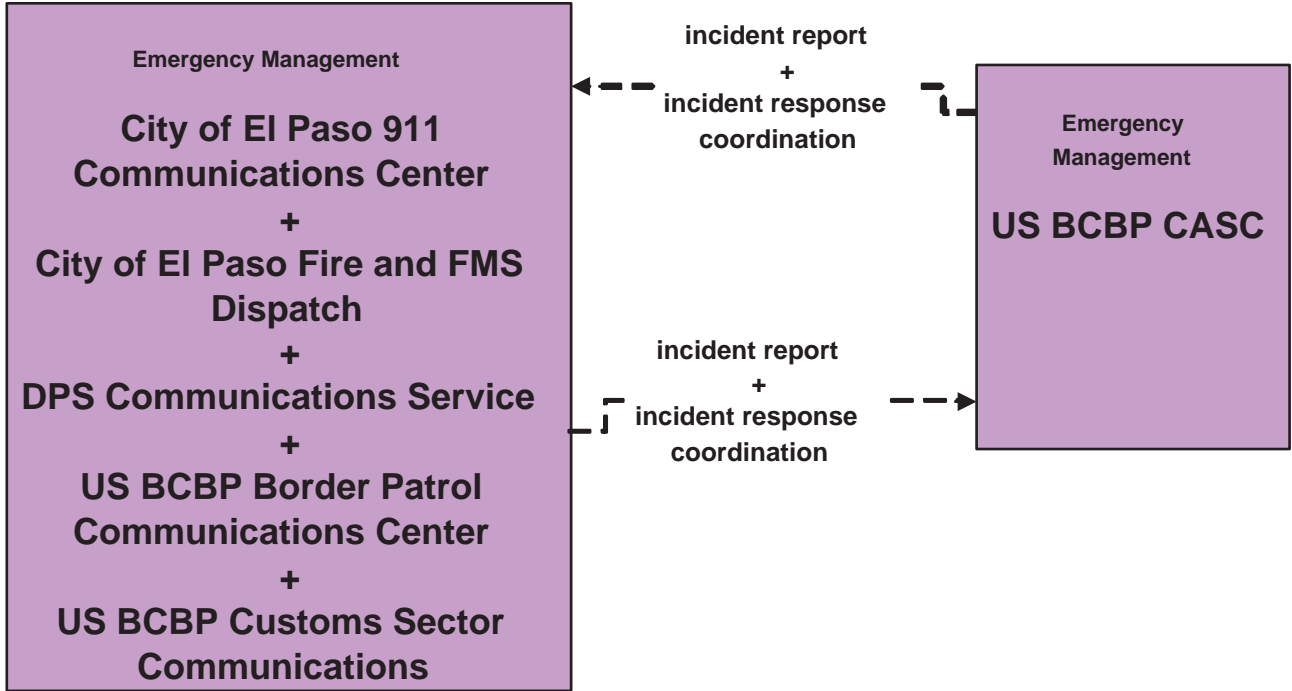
Emergency Management

City of El Paso 911 Communications Center
+
City of El Paso Fire and FMS Dispatch
+
DPS Communications Service
+
US BCBP Border Patrol Communications Center
+
US BCBP Customs Sector Communications

incident report
+
incident response coordination

Emergency Management

US BCBP CASC

incident report
+
incident response coordination